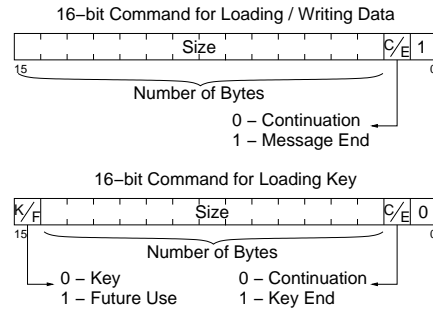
16–bit Command for Loading / Writing Data

Size

C/E

1

15

0

Number of Bytes

0 – Continuation

1 – Message End

16–bit Command for Loading Key

K/F

Size

C/E

0

15

0

Number of Bytes

0 – Key

1 – Future Use

0 – Continuation

1 – Key End